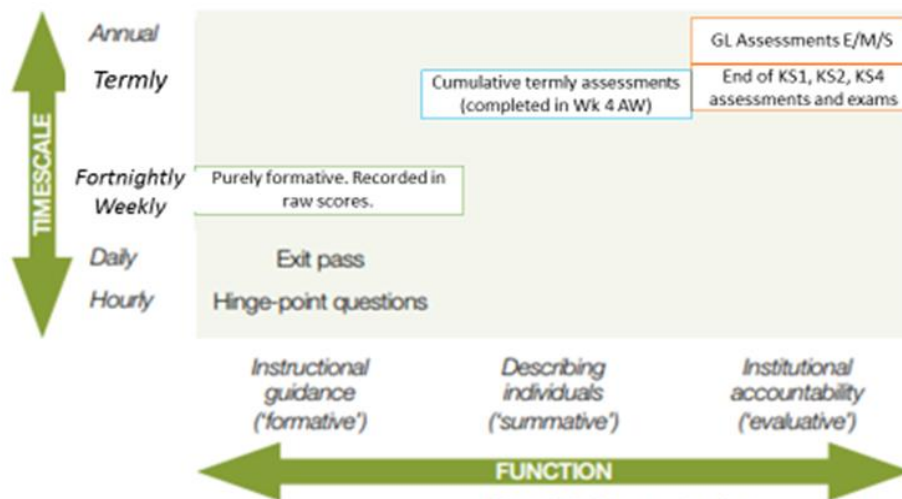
TIMESCALE

Annual

Termly

Fortnightly

Weekly

Daily

Hourly

GL Assessments E/M/S

Cumulative termly assessments (completed in Wk 4 AW)

End of KS1, KS2, KS4 assessments and exams

Purely formative. Recorded in raw scores.

Exit pass

Hinge-point questions

Instructional guidance ('formative')

Describing individuals ('summative')

Institutional accountability ('evaluative')

FUNCTION